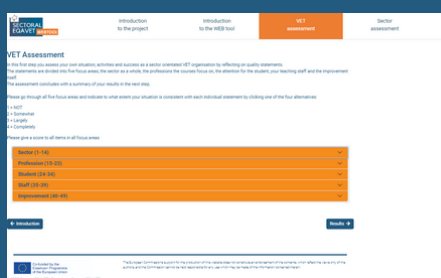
SECTORAL EQAVET

Introduction to the project

Introduction to the WEB tool

VET assessment

Sector assessment

VET Assessment

In this first step you assess your own situation, activities and success as a sector orientated VET organisation by reflecting on quality statements. The statements are divided into five focus areas: the sector as a whole, the professions the courses focus on, the attention for the student, your teaching staff and the improvement itself.

The assessment concludes with a summary of your results in the next step.

Please go through all five focus areas and indicate to what extent your situation is consistent with each individual statement by clicking one of the four alternatives:

1 = NOT
2 = Somewhat
3 = Largely
4 = Completely

Please give a score to all items in all focus areas.

Sector (1-14)

Profession (15-23)

Student (24-34)

Staff (35-39)

Improvement (40-49)

← Introduction

Results →

Co-funded by the Erasmus+ Programme of the European Union

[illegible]